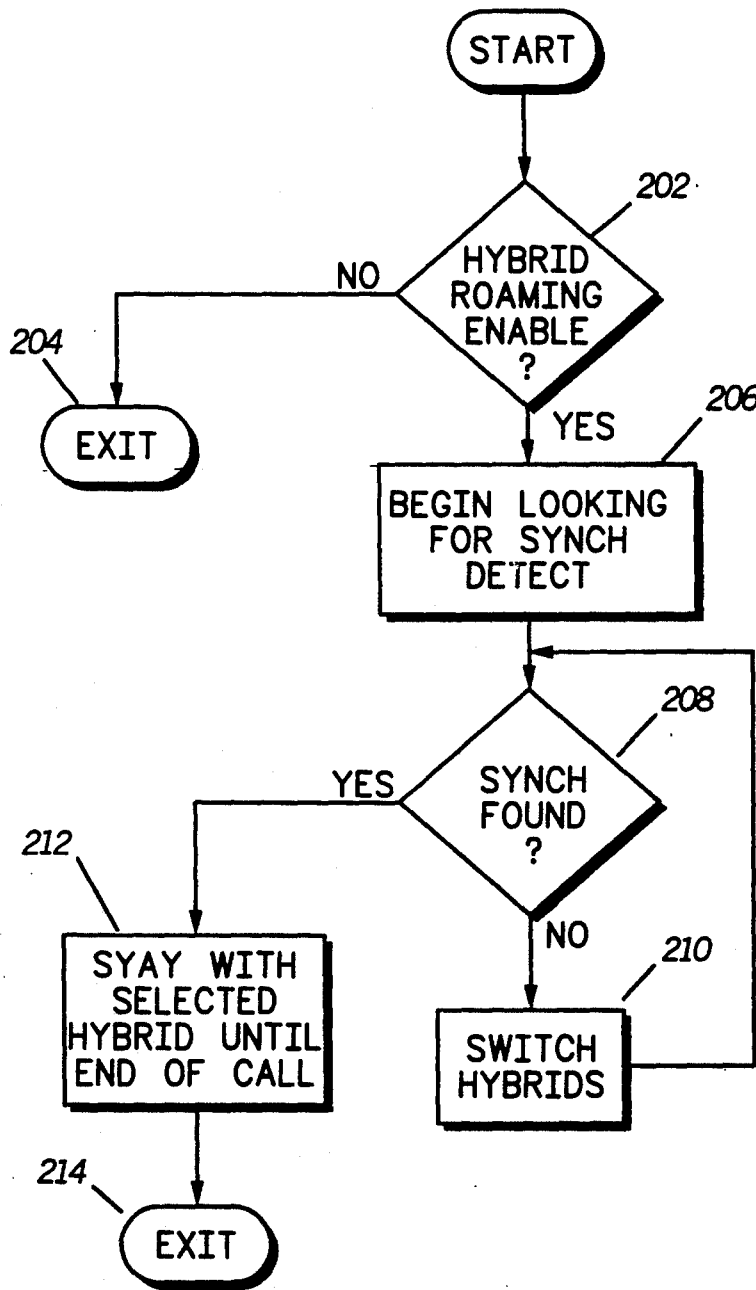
START

202

HYBRID ROAMING ENABLE ?

NO

204

EXIT

YES

206

BEGIN LOOKING FOR SYNCH DETECT

208

SYNCH FOUND ?

YES

212

SYAY WITH SELECTED HYBRID UNTIL END OF CALL

NO

210

SWITCH HYBRIDS

214

EXIT